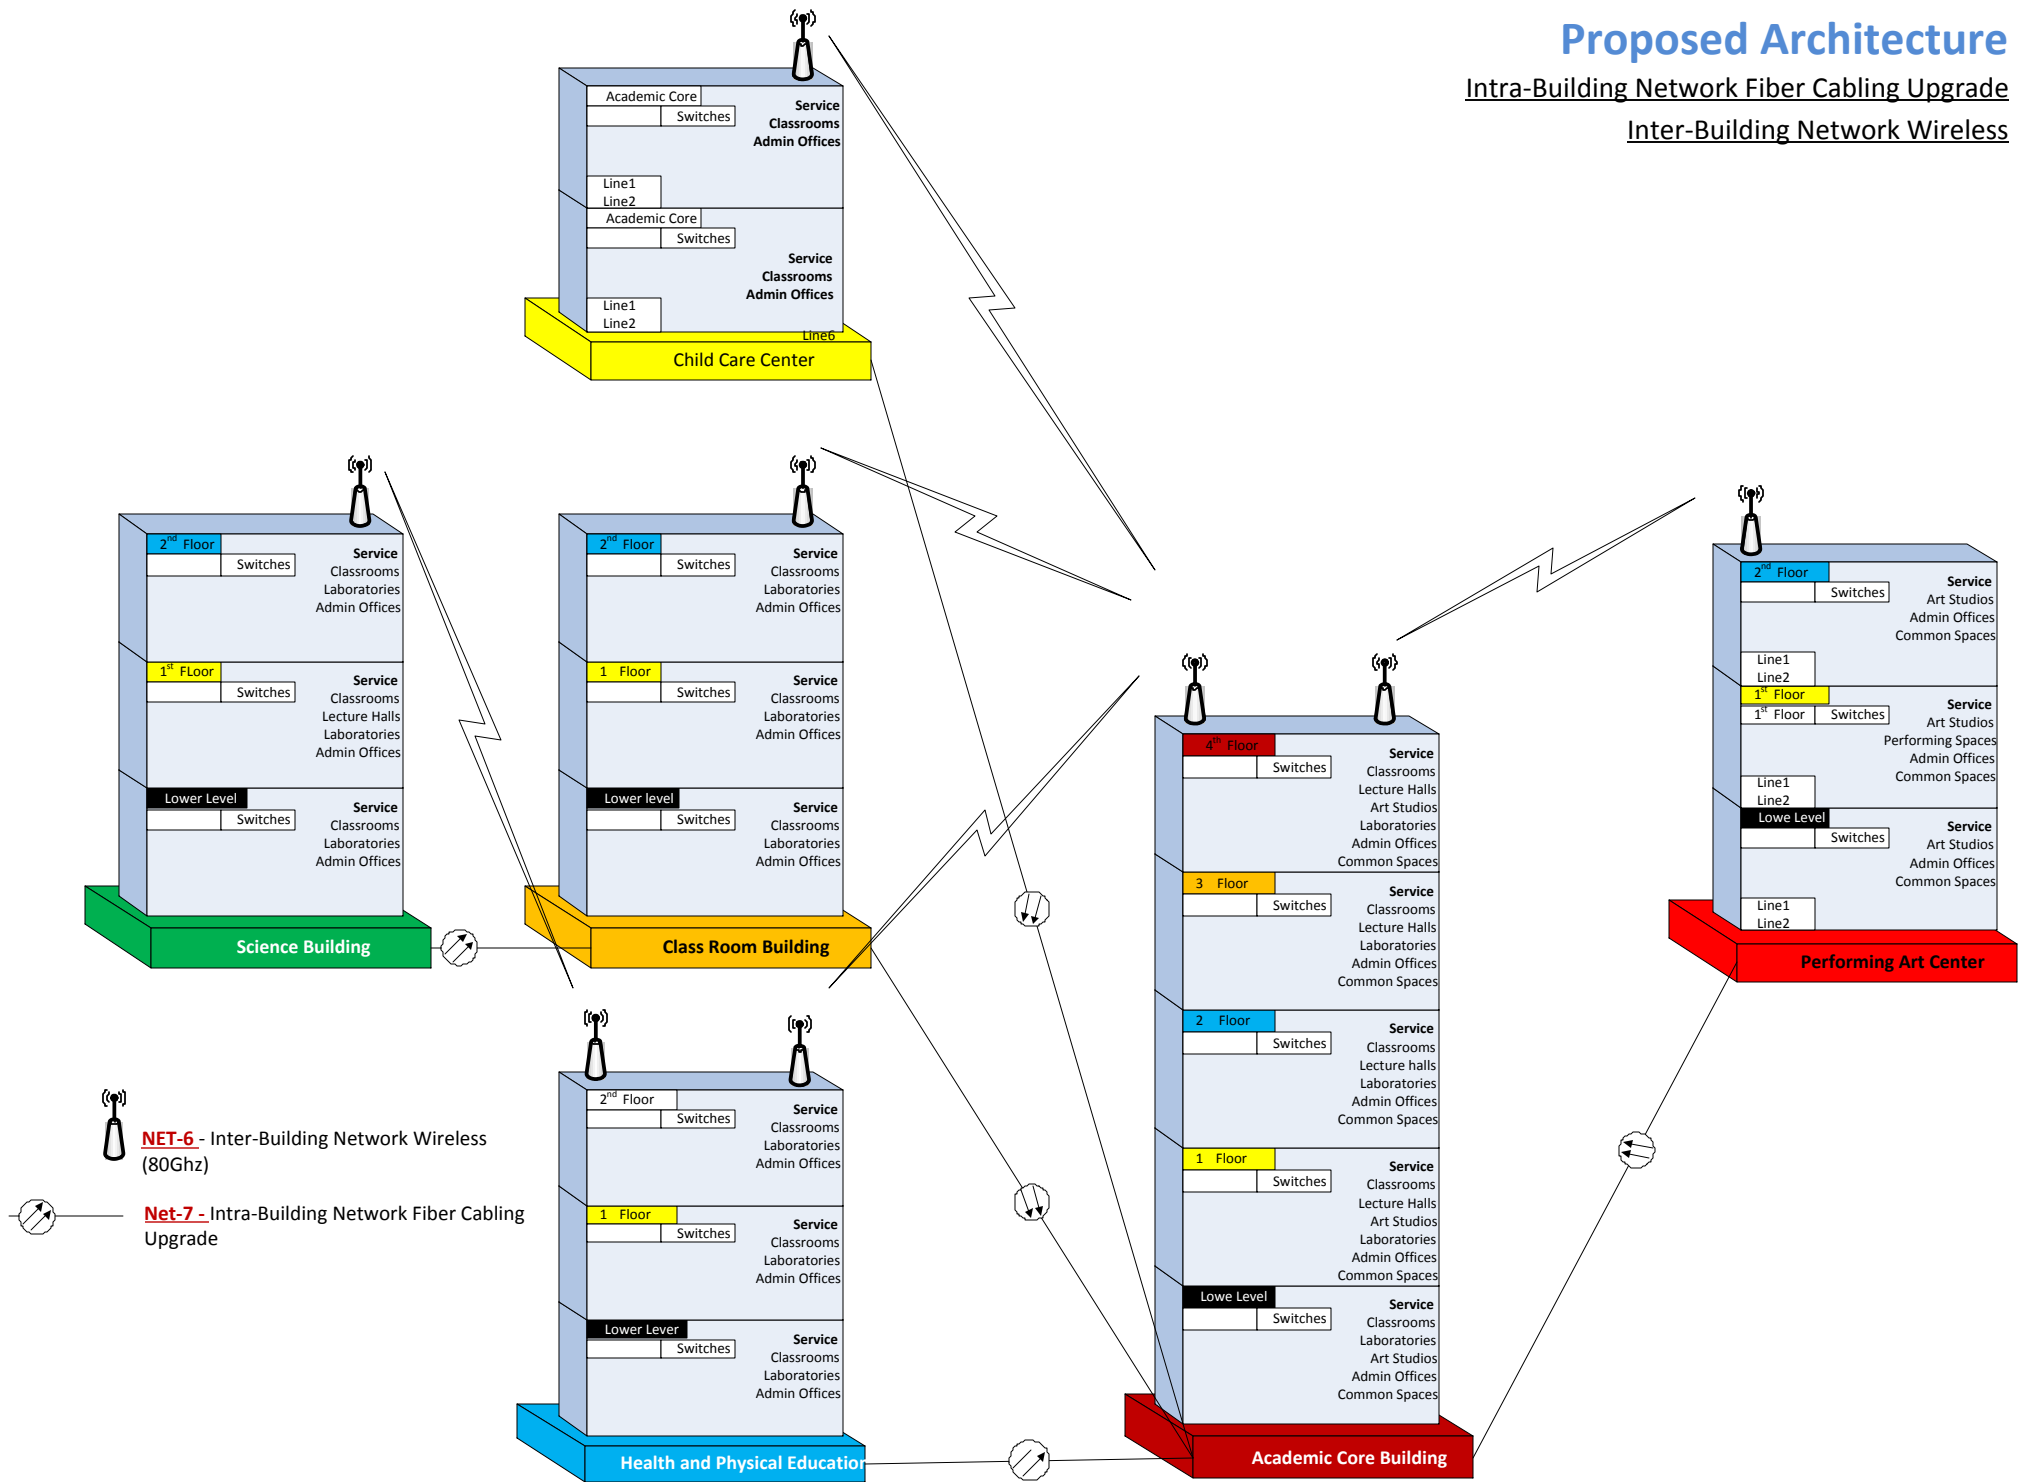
Proposed Architecture

Intra-Building Network Fiber Cabling Upgrade

Inter-Building Network Wireless

Academic Core
Switches
Service
Classrooms
Admin Offices
Line1
Line2
Academic Core
Switches
Service
Classrooms
Admin Offices
Line1
Line2
Line6
Child Care Center

$2^{nd}$ Floor
Switches
Service
Classrooms
Laboratories
Admin Offices
$1^{st}$ FLoor
Switches
Service
Classrooms
Lecture Halls
Laboratories
Admin Offices
Lower Level
Switches
Service
Classrooms
Laboratories
Admin Offices
Science Building

$2^{nd}$ Floor
Switches
Service
Classrooms
Laboratories
Admin Offices
1 Floor
Switches
Service
Classrooms
Laboratories
Admin Offices
Lower level
Switches
Service
Classrooms
Laboratories
Admin Offices
Class Room Building

$2^{nd}$ Floor
Switches
Service
Art Studios
Admin Offices
Common Spaces
Line1
Line2
$1^{st}$ Floor
$1^{st}$ Floor
Switches
Service
Art Studios
Performing Spaces
Admin Offices
Common Spaces
Line1
Line2
Lowe Level
Switches
Service
Art Studios
Admin Offices
Common Spaces
Line1
Line2
Performing Art Center

$4^{th}$ Floor
Switches
Service
Classrooms
Lecture Halls
Art Studios
Laboratories
Admin Offices
Common Spaces
3 Floor
Switches
Service
Classrooms
Lecture Halls
Laboratories
Admin Offices
Common Spaces
2 Floor
Switches
Service
Classrooms
Lecture halls
Laboratories
Admin Offices
Common Spaces
1 Floor
Switches
Service
Classrooms
Lecture Halls
Art Studios
Laboratories
Admin Offices
Common Spaces
Lowe Level
Switches
Service
Classrooms
Laboratories
Art Studios
Admin Offices
Common Spaces
Academic Core Building

$2^{nd}$ Floor
Switches
Service
Classrooms
Laboratories
Admin Offices
1 Floor
Switches
Service
Classrooms
Laboratories
Admin Offices
Lower Lever
Switches
Service
Classrooms
Laboratories
Admin Offices
Health and Physical Educatio

NET-6 - Inter-Building Network Wireless (80Ghz)

Net-7 - Intra-Building Network Fiber Cabling Upgrade